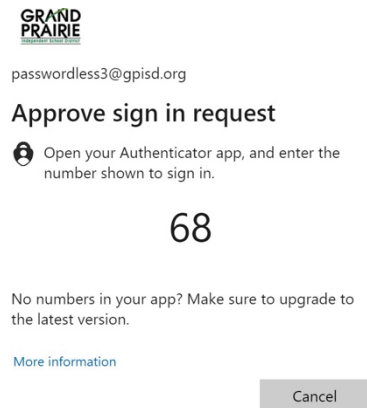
GRAND PRAIRIE
Independent School District

passwordless3@gpisd.org

Approve sign in request

Open your Authenticator app, and enter the number shown to sign in.

68

No numbers in your app? Make sure to upgrade to the latest version.

More information

Cancel